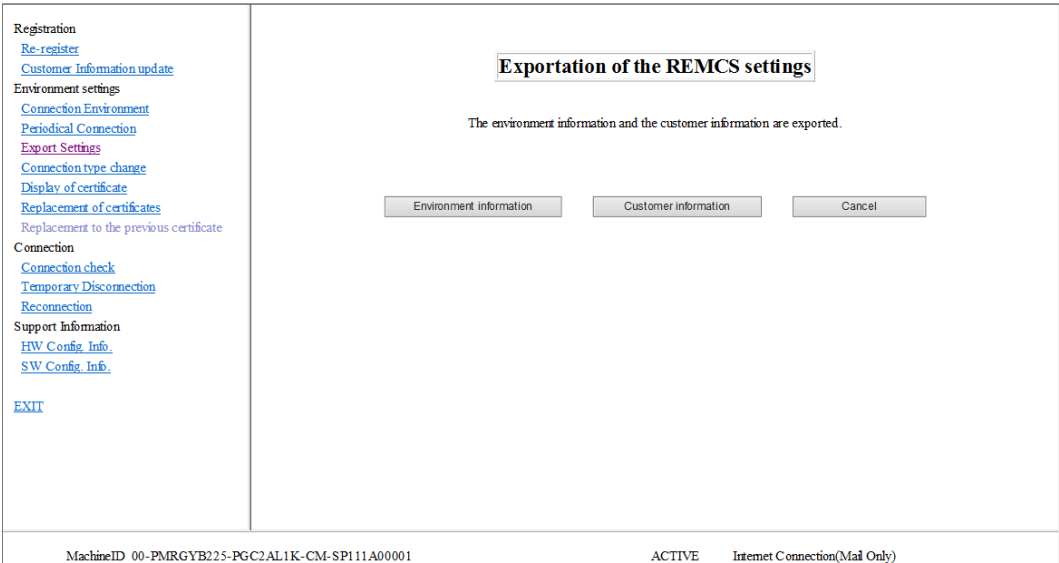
Registration
Re-register
Customer Information update
Environment settings
Connection Environment
Periodical Connection
Export Settings
Connection type change
Display of certificate
Replacement of certificates
Replacement to the previous certificate
Connection
Connection check
Temporary Disconnection
Reconnection
Support Information
HW Config. Info.
SW Config. Info.

EXIT

Exportation of the REMCS settings

The environment information and the customer information are exported.

Environment information
Customer information
Cancel

MachineID 00-PMRGYB225-PGC2AL1K-CM-SP111A00001
ACTIVE
Internet Connection(Mail Only)